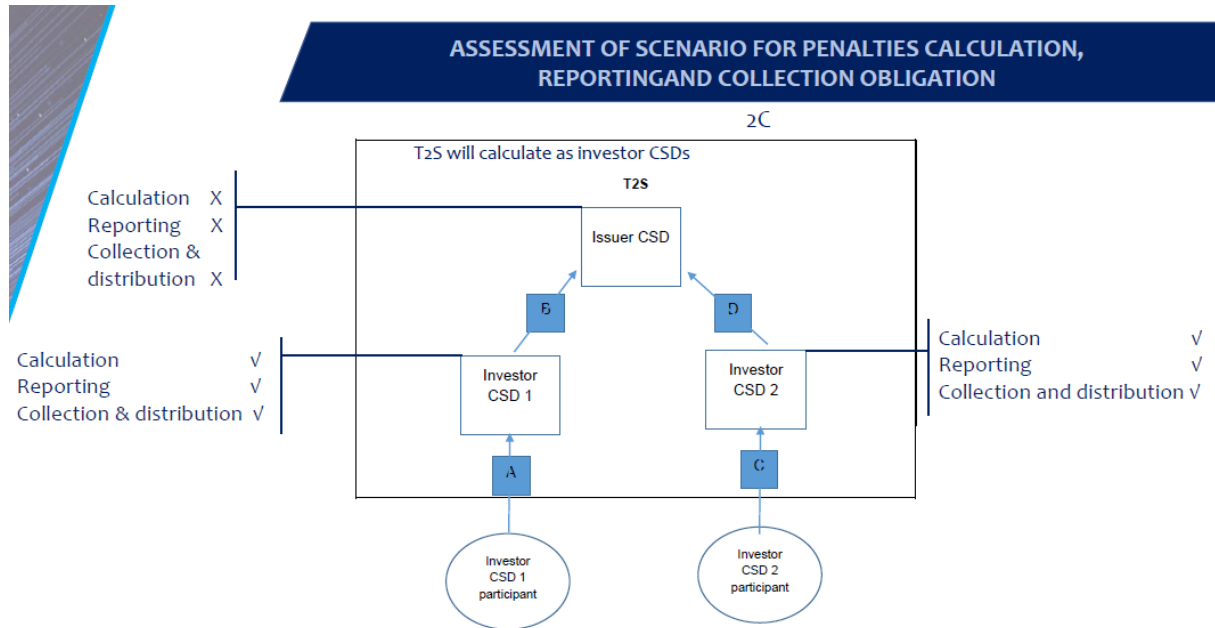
ASSESSMENT OF SCENARIO FOR PENALTIES CALCULATION, REPORTINGAND COLLECTION OBLIGATION

2C

T2S will calculate as investor CSDs

T2S

Calculation X
Reporting X
Collection & distribution X

Issuer CSD

B

D

Calculation √
Reporting √
Collection & distribution √

Investor CSD 1

Investor CSD 2

Calculation √
Reporting √
Collection and distribution √

A

C

Investor CSD 1 participant

Investor CSD 2 participant